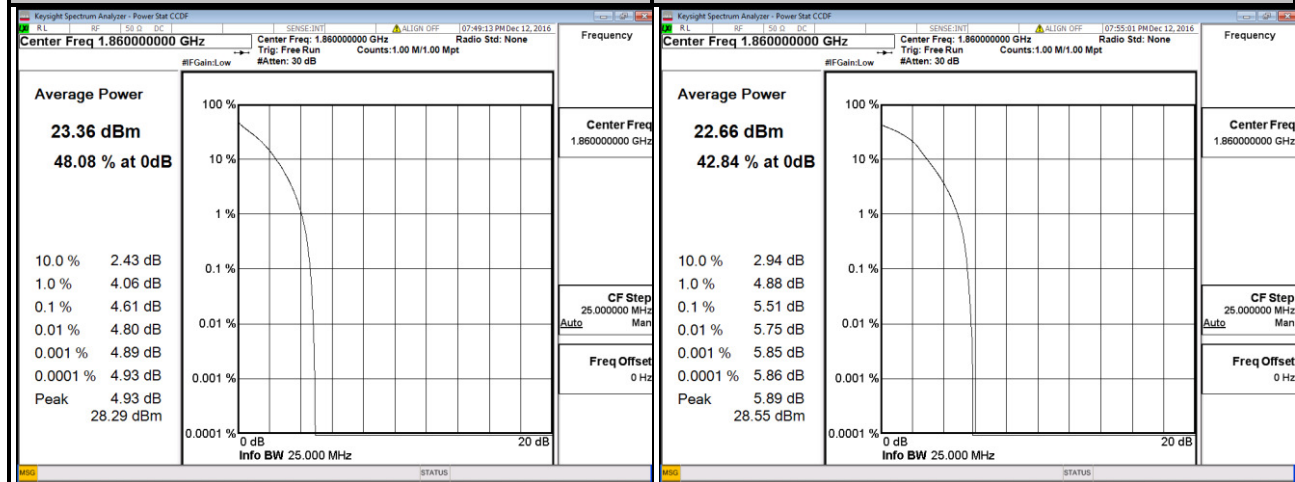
Keysight Spectrum Analyzer - Power Stat CCDF
RL RF 50 Ω DC SENSE:INT ALIGN OFF 07:49:13 PM Dec 12, 2016
Center Freq 1.860000000 GHz
Center Freq: 1.860000000 GHz
Trig: Free Run
#Atten: 30 dB
#IFGain:Low
Counts:1.00 M/1.00 Mpt
Radio Std: None
Frequency

Average Power
23.36 dBm
48.08 % at 0dB

10.0 % 2.43 dB
1.0 % 4.06 dB
0.1 % 4.61 dB
0.01 % 4.80 dB
0.001 % 4.89 dB
0.0001 % 4.93 dB
Peak 4.93 dB
28.29 dBm

100 %
10 %
1 %
0.1 %
0.01 %
0.001 %
0.0001 %
0 dB
20 dB
Info BW 25.000 MHz

Center Freq
1.860000000 GHz
CF Step
25.000000 MHz
Auto Man
Freq Offset
0 Hz

MSG STATUS

Keysight Spectrum Analyzer - Power Stat CCDF
RL RF 50 Ω DC SENSE:INT ALIGN OFF 07:55:01 PM Dec 12, 2016
Center Freq 1.860000000 GHz
Center Freq: 1.860000000 GHz
Trig: Free Run
#Atten: 30 dB
#IFGain:Low
Counts:1.00 M/1.00 Mpt
Radio Std: None
Frequency

Average Power
22.66 dBm
42.84 % at 0dB

10.0 % 2.94 dB
1.0 % 4.88 dB
0.1 % 5.51 dB
0.01 % 5.75 dB
0.001 % 5.85 dB
0.0001 % 5.86 dB
Peak 5.89 dB
28.55 dBm

100 %
10 %
1 %
0.1 %
0.01 %
0.001 %
0.0001 %
0 dB
20 dB
Info BW 25.000 MHz

Center Freq
1.860000000 GHz
CF Step
25.000000 MHz
Auto Man
Freq Offset
0 Hz

MSG STATUS